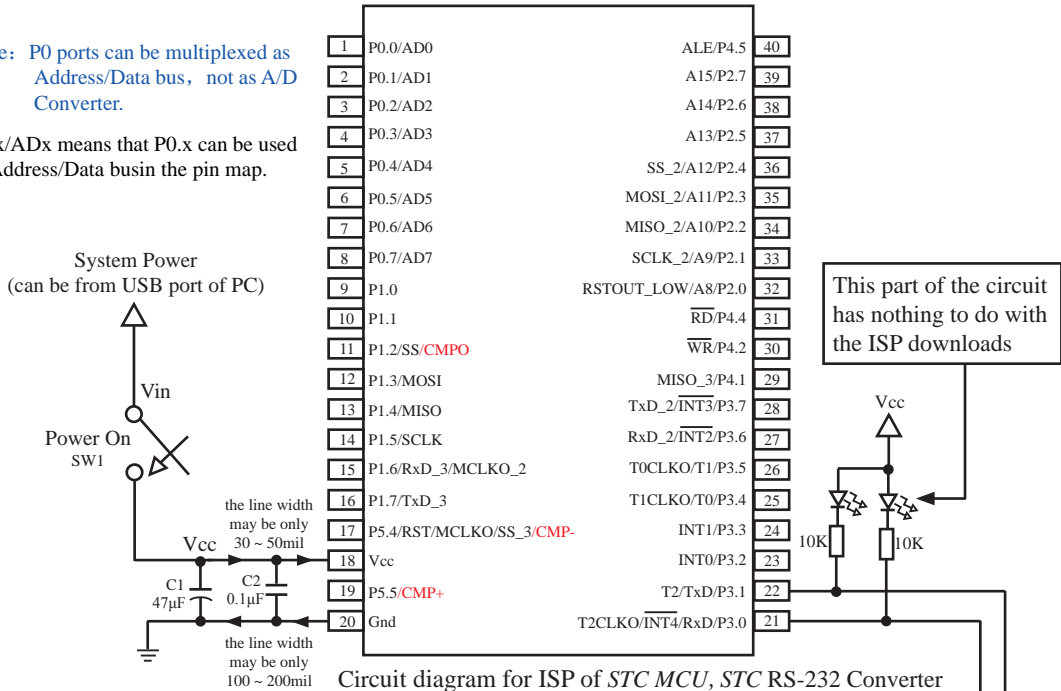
e: P0 ports can be multiplexed as Address/Data bus, not as A/D Converter.

x/ADx means that P0.x can be used Address/Data busin the pin map.

System Power
(can be from USB port of PC)

Vin

Power On
SW1

the line width may be only 30 ~ 50mil

Vcc

C1
47μF

C2
0.1μF

the line width may be only 100 ~ 200mil

| | | | |
|---|---|---|---|
| 1 | P0.0/AD0 | ALE/P4.5 | 40 |
| 2 | P0.1/AD1 | A15/P2.7 | 39 |
| 3 | P0.2/AD2 | A14/P2.6 | 38 |
| 4 | P0.3/AD3 | A13/P2.5 | 37 |
| 5 | P0.4/AD4 | SS_2/A12/P2.4 | 36 |
| 6 | P0.5/AD5 | MOSI_2/A11/P2.3 | 35 |
| 7 | P0.6/AD6 | MISO_2/A10/P2.2 | 34 |
| 8 | P0.7/AD7 | SCLK_2/A9/P2.1 | 33 |
| 9 | P1.0 | RSTOUT_LOW/A8/P2.0 | 32 |
| 10 | P1.1 | $\overline{RD}$/P4.4 | 31 |
| 11 | P1.2/SS/CMPO | $\overline{WR}$/P4.2 | 30 |
| 12 | P1.3/MOSI | MISO_3/P4.1 | 29 |
| 13 | P1.4/MISO | TxD_2/$\overline{INT3}$/P3.7 | 28 |
| 14 | P1.5/SCLK | RxD_2/$\overline{INT2}$/P3.6 | 27 |
| 15 | P1.6/RxD_3/MCLKO_2 | T0CLKO/T1/P3.5 | 26 |
| 16 | P1.7/TxD_3 | T1CLKO/T0/P3.4 | 25 |
| 17 | P5.4/RST/MCLKO/SS_3/CMP- | INT1/P3.3 | 24 |
| 18 | Vcc | INT0/P3.2 | 23 |
| 19 | P5.5/CMP+ | T2/TxD/P3.1 | 22 |
| 20 | Gnd | T2CLKO/$\overline{INT4}$/RxD/P3.0 | 21 |

This part of the circuit has nothing to do with the ISP downloads

Vcc

10K
10K

Circuit diagram for ISP of STC MCU, STC RS-232 Converter